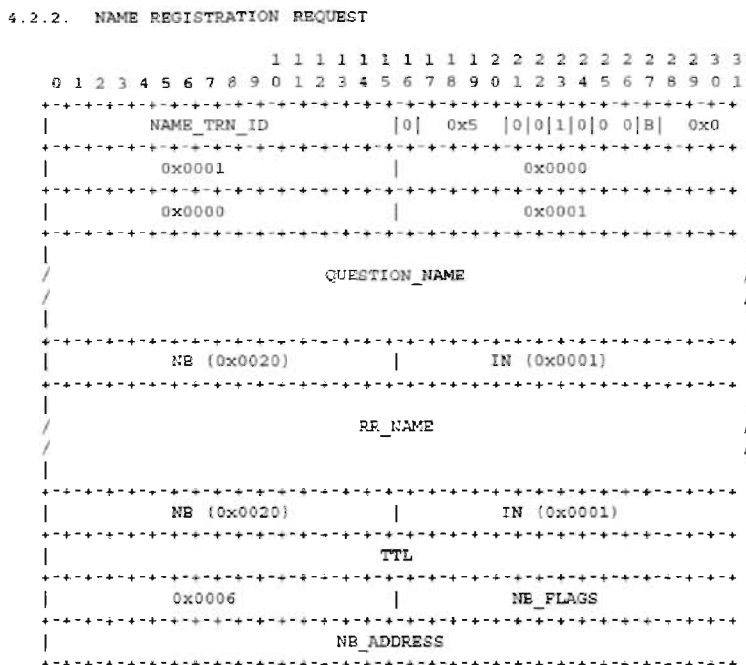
4.2.2. NAME REGISTRATION REQUEST

```
                     1 1 1 1 1 1 1 1 1 1 2 2 2 2 2 2 2 2 2 2 3 3
 0 1 2 3 4 5 6 7 8 9 0 1 2 3 4 5 6 7 8 9 0 1 2 3 4 5 6 7 8 9 0 1
+-+-+-+-+-+-+-+-+-+-+-+-+-+-+-+-+-+-+-+-+-+-+-+-+-+-+-+-+-+-+-+-+
|         NAME_TRN_ID           |0|  0x5  |0|0|1|0|0 0|B|  0x0  |
+-+-+-+-+-+-+-+-+-+-+-+-+-+-+-+-+-+-+-+-+-+-+-+-+-+-+-+-+-+-+-+-+
|          0x0001               |           0x0000              |
+-+-+-+-+-+-+-+-+-+-+-+-+-+-+-+-+-+-+-+-+-+-+-+-+-+-+-+-+-+-+-+-+
|          0x0000               |           0x0001              |
+-+-+-+-+-+-+-+-+-+-+-+-+-+-+-+-+-+-+-+-+-+-+-+-+-+-+-+-+-+-+-+-+
|                                                               |
/                         QUESTION_NAME                         /
/                                                               /
|                                                               |
+-+-+-+-+-+-+-+-+-+-+-+-+-+-+-+-+-+-+-+-+-+-+-+-+-+-+-+-+-+-+-+-+
|         NB (0x0020)           |        IN (0x0001)            |
+-+-+-+-+-+-+-+-+-+-+-+-+-+-+-+-+-+-+-+-+-+-+-+-+-+-+-+-+-+-+-+-+
|                                                               |
/                            RR_NAME                            /
/                                                               /
|                                                               |
+-+-+-+-+-+-+-+-+-+-+-+-+-+-+-+-+-+-+-+-+-+-+-+-+-+-+-+-+-+-+-+-+
|         NB (0x0020)           |         IN (0x0001)           |
+-+-+-+-+-+-+-+-+-+-+-+-+-+-+-+-+-+-+-+-+-+-+-+-+-+-+-+-+-+-+-+-+
|                              TTL                              |
+-+-+-+-+-+-+-+-+-+-+-+-+-+-+-+-+-+-+-+-+-+-+-+-+-+-+-+-+-+-+-+-+
|           0x0006              |          NB_FLAGS             |
+-+-+-+-+-+-+-+-+-+-+-+-+-+-+-+-+-+-+-+-+-+-+-+-+-+-+-+-+-+-+-+-+
|                          NB_ADDRESS                           |
+-+-+-+-+-+-+-+-+-+-+-+-+-+-+-+-+-+-+-+-+-+-+-+-+-+-+-+-+-+-+-+-+
```